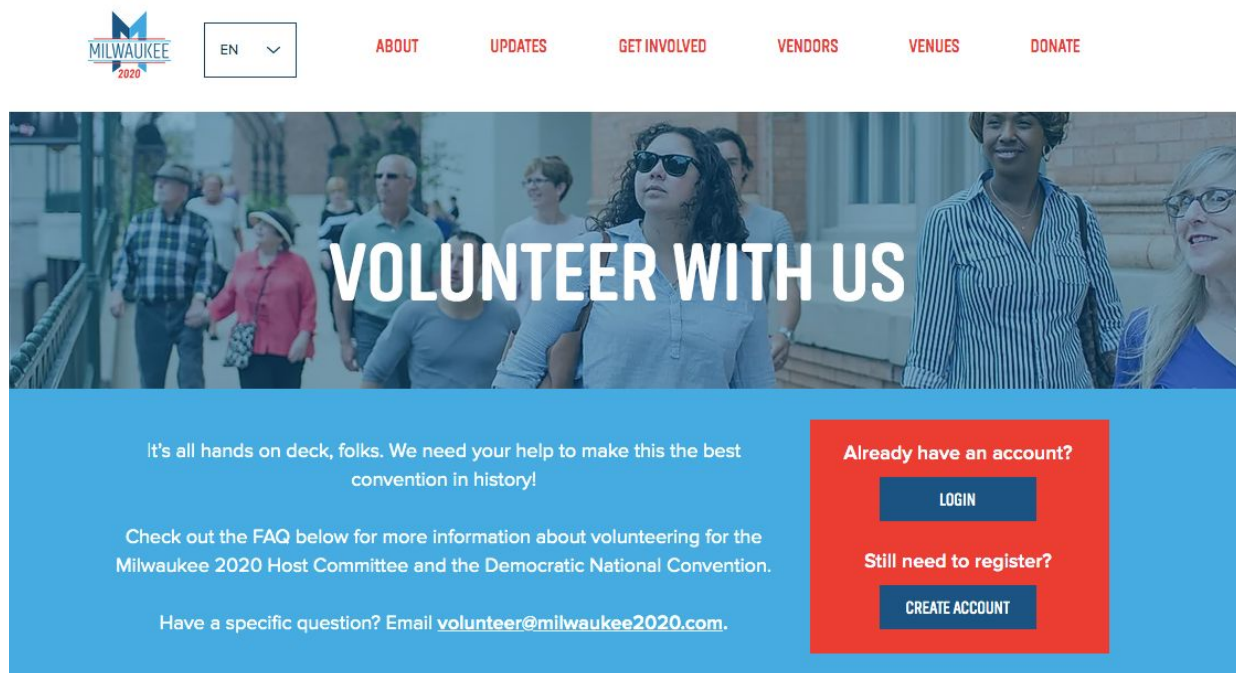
MILWAUKEE 2020

EN

ABOUT UPDATES GET INVOLVED VENDORS VENUES DONATE

VOLUNTEER WITH US

It's all hands on deck, folks. We need your help to make this the best convention in history!

Check out the FAQ below for more information about volunteering for the Milwaukee 2020 Host Committee and the Democratic National Convention.

Have a specific question? Email volunteer@milwaukee2020.com.

Already have an account?

LOGIN

Still need to register?

CREATE ACCOUNT